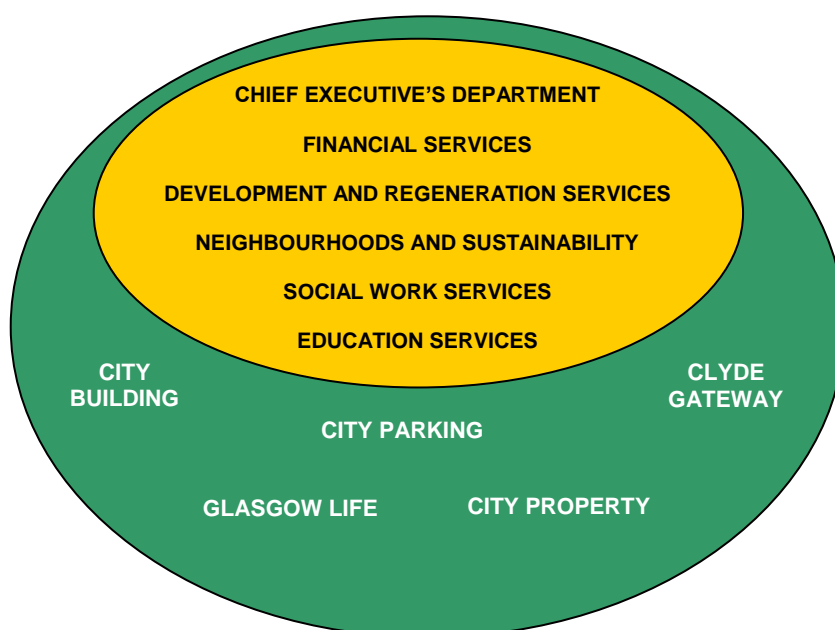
CHIEF EXECUTIVE'S DEPARTMENT

FINANCIAL SERVICES

DEVELOPMENT AND REGENERATION SERVICES

NEIGHBOURHOODS AND SUSTAINABILITY

SOCIAL WORK SERVICES

EDUCATION SERVICES

CITY BUILDING

CLYDE GATEWAY

CITY PARKING

GLASGOW LIFE

CITY PROPERTY